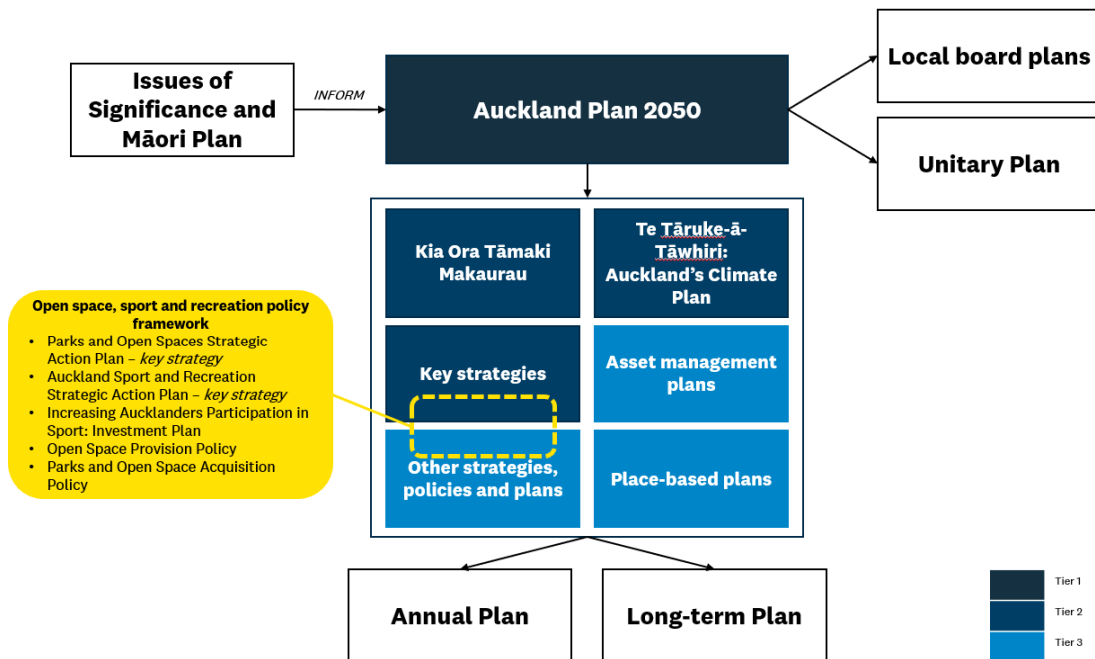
Issues of Significance and Māori Plan

INFORM

Auckland Plan 2050

Local board plans

Unitary Plan

Kia Ora Tāmaki Makaurau

Te Tāruke-ā-Tāwhiri: Auckland's Climate Plan

Open space, sport and recreation policy framework
- Parks and Open Spaces Strategic Action Plan – *key strategy*
- Auckland Sport and Recreation Strategic Action Plan – *key strategy*
- Increasing Aucklanders Participation in Sport: Investment Plan
- Open Space Provision Policy
- Parks and Open Space Acquisition Policy

Key strategies

Asset management plans

Other strategies, policies and plans

Place-based plans

Annual Plan

Long-term Plan

Tier 1
Tier 2
Tier 3